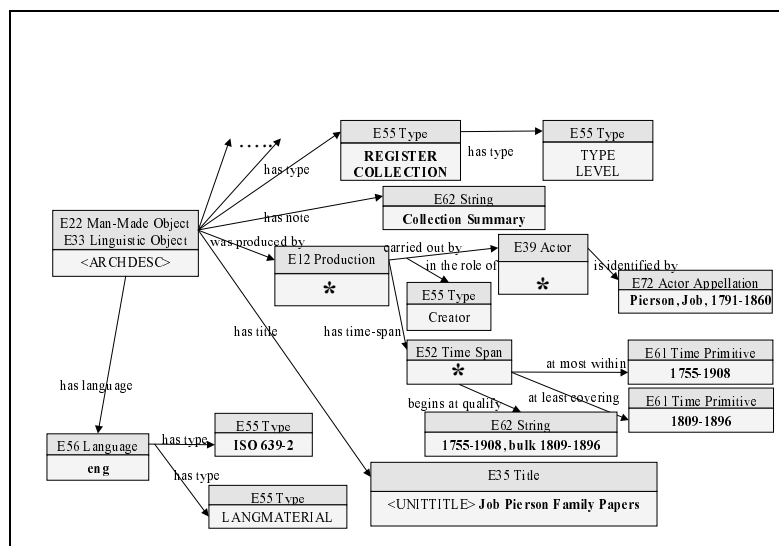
.....

has type

E55 Type
REGISTER COLLECTION

has type

E55 Type
TYPE LEVEL

has note

E62 String
Collection Summary

E22 Man-Made Object
E33 Linguistic Object
<ARCHDESC>

was produced by

E12 Production
*

carried out by

in the role of

E39 Actor
*

is identified by

E72 Actor Appellation
Pierson, Job, 1791-1860

E55 Type
Creator

has title

has time-span

E52 Time Span
*

at most within

E61 Time Primitive
1755-1908

at least covering

E61 Time Primitive
1809-1896

begins at qualify

E62 String
1755-1908, bulk 1809-1896

has language

E56 Language
eng

has type

E55 Type
ISO 639-2

has type

E55 Type
LANGMATERIAL

E35 Title
<UNITTITLE> Job Pierson Family Papers